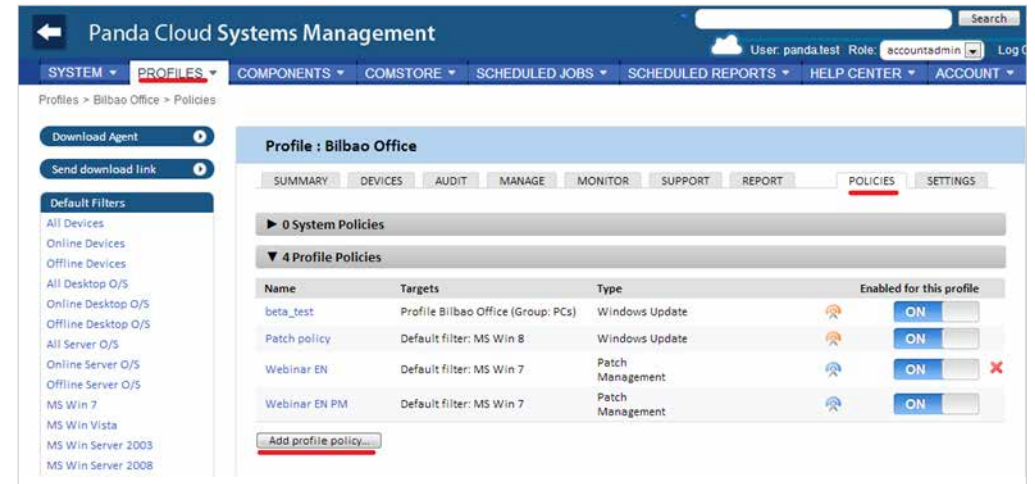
Panda Cloud Systems Management

Search

User: panda.test Role: accountadmin Log O

SYSTEM ▾ PROFILES ▾ COMPONENTS ▾ COMSTORE ▾ SCHEDULED JOBS ▾ SCHEDULED REPORTS ▾ HELP CENTER ▾ ACCOUNT ▾

Profiles > Bilbao Office > Policies

Download Agent

Send download link

Default Filters
All Devices
Online Devices
Offline Devices
All Desktop O/S
Online Desktop O/S
Offline Desktop O/S
All Server O/S
Online Server O/S
Offline Server O/S
MS Win 7
MS Win Vista
MS Win Server 2003
MS Win Server 2008

Profile : Bilbao Office

SUMMARY DEVICES AUDIT MANAGE MONITOR SUPPORT REPORT POLICIES SETTINGS

▶ 0 System Policies

▼ 4 Profile Policies

| Name | Targets | Type | | Enabled for this profile |
|---|---|---|---|---|
| beta_test | Profile Bilbao Office (Group: PCs) | Windows Update | | ON |
| Patch policy | Default filter: MS Win 8 | Windows Update | | ON |
| Webinar EN | Default filter: MS Win 7 | Patch Management | | ON |
| Webinar EN PM | Default filter: MS Win 7 | Patch Management | | ON |

Add profile policy...